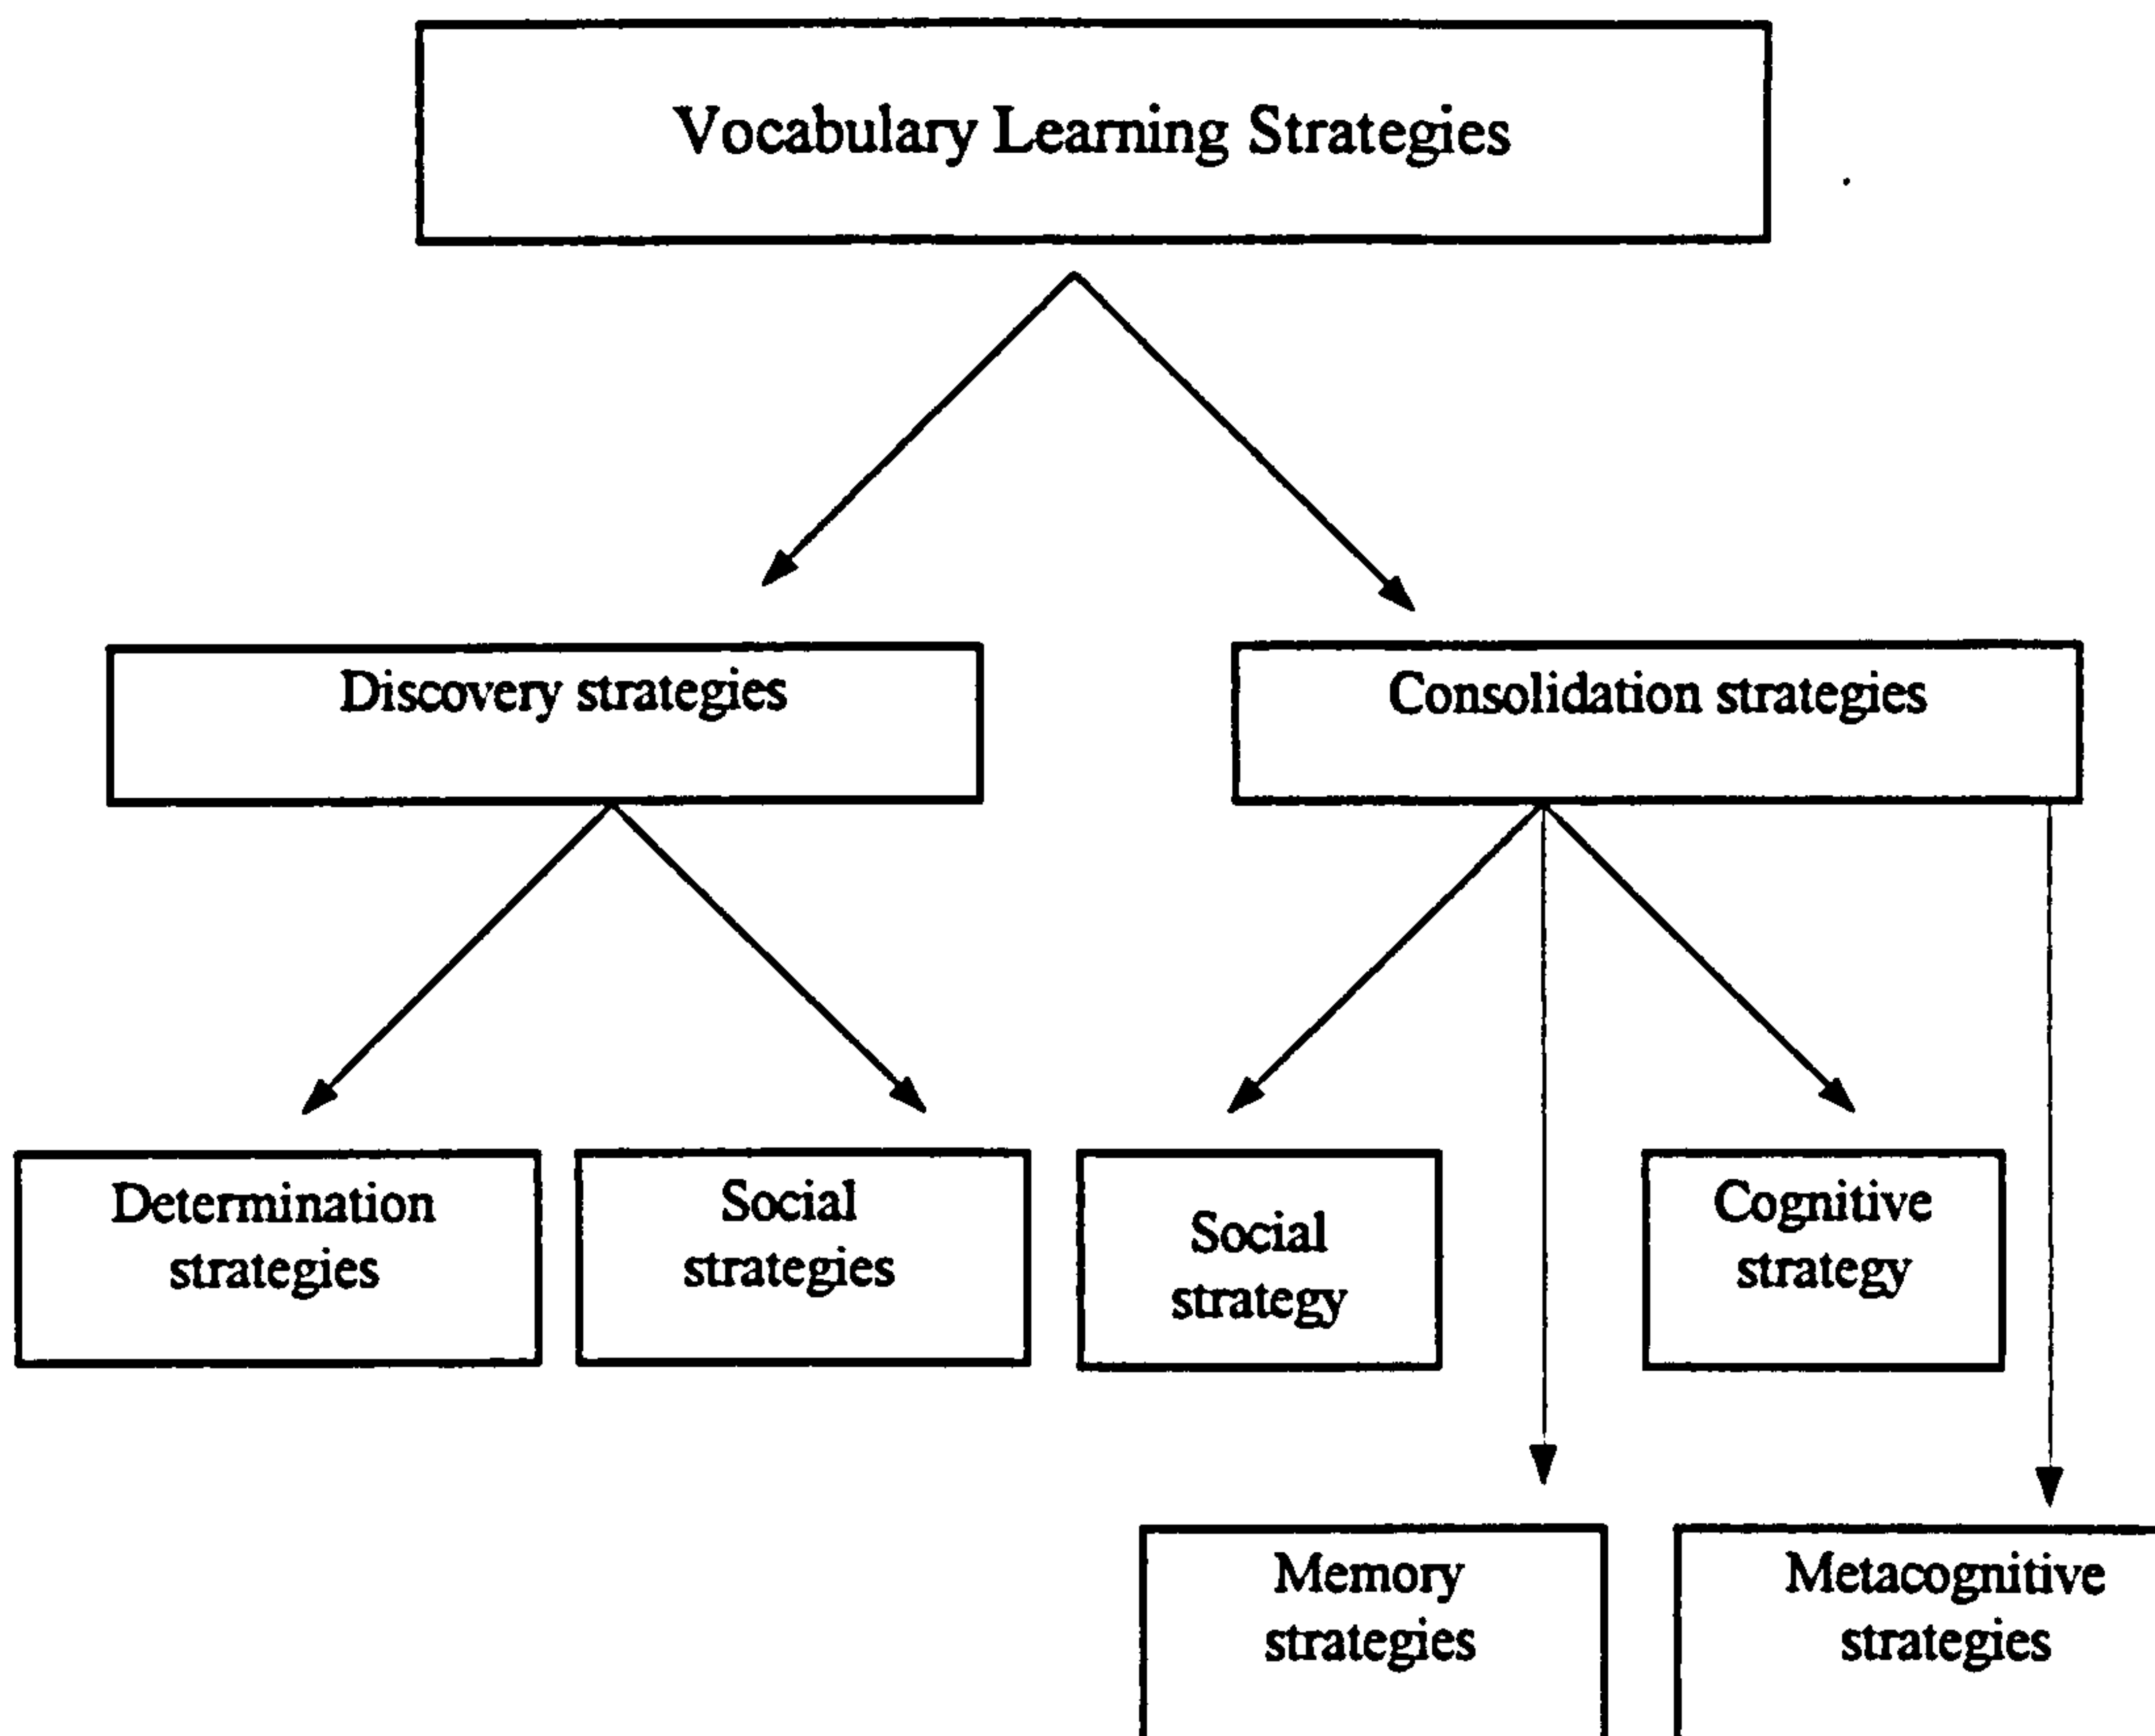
Vocabulary Learning Strategies

Discovery strategies

Consolidation strategies

Determination strategies

Social strategies

Social strategy

Cognitive strategy

Memory strategies

Metacognitive strategies